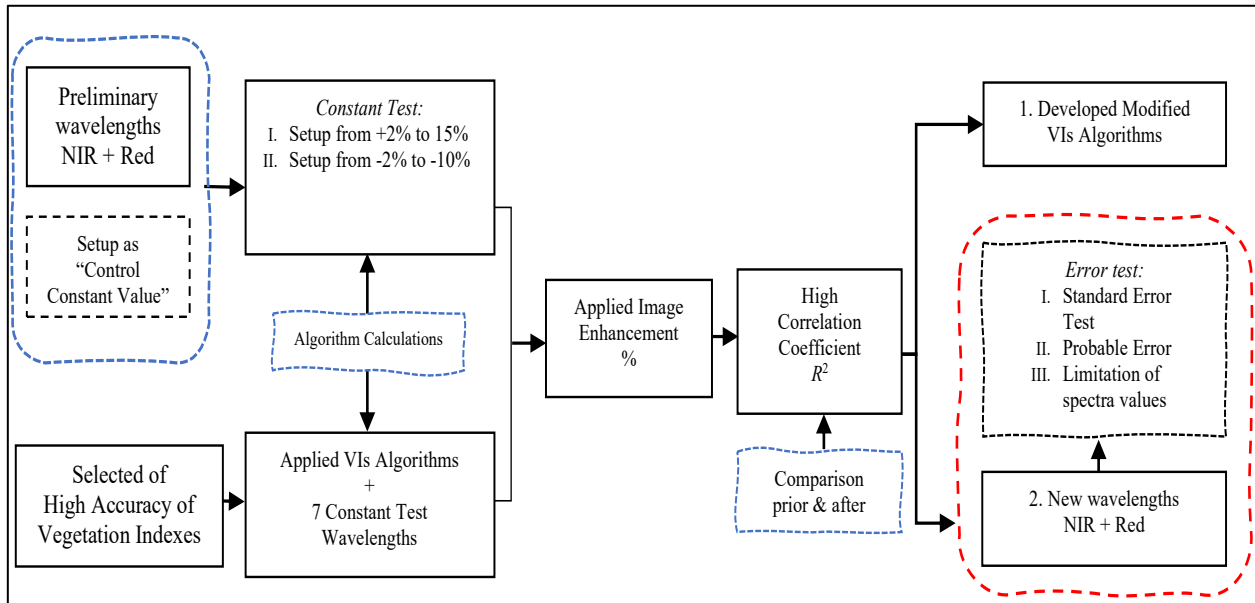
Preliminary wavelengths NIR + Red

Setup as "Control Constant Value"

*Constant Test:*
I. Setup from +2% to 15%
II. Setup from -2% to -10%

Algorithm Calculations

Selected of High Accuracy of Vegetation Indexes

Applied VIs Algorithms + 7 Constant Test Wavelengths

Applied Image Enhancement %

High Correlation Coefficient $R^2$

Comparison prior & after

1. Developed Modified VIs Algorithms

*Error test:*
I. Standard Error Test
II. Probable Error
III. Limitation of spectra values

2. New wavelengths NIR + Red